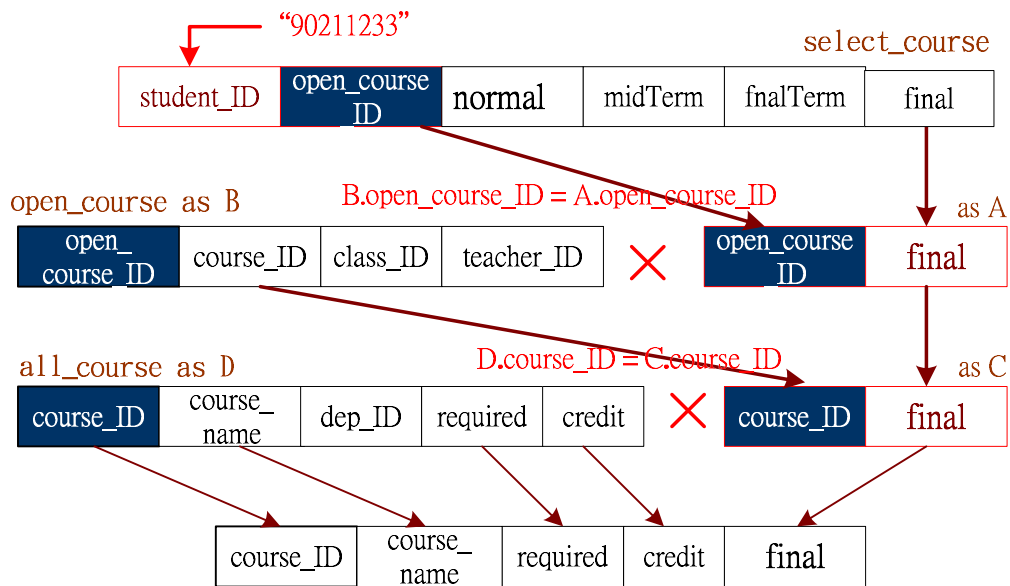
"90211233"

select_course

| student_ID | open_course_ID | normal | midTerm | fnalTerm | final |
|---|---|---|---|---|---|

open_course as B

B.open_course_ID = A.open_course_ID

as A

| open_course_ID | course_ID | class_ID | teacher_ID |
|---|---|---|---|

| open_course_ID | final |
|---|---|

all_course as D

D.course_ID = C.course_ID

as C

| course_ID | course_name | dep_ID | required | credit |
|---|---|---|---|---|

| course_ID | final |
|---|---|

| course_ID | course_name | required | credit | final |
|---|---|---|---|---|